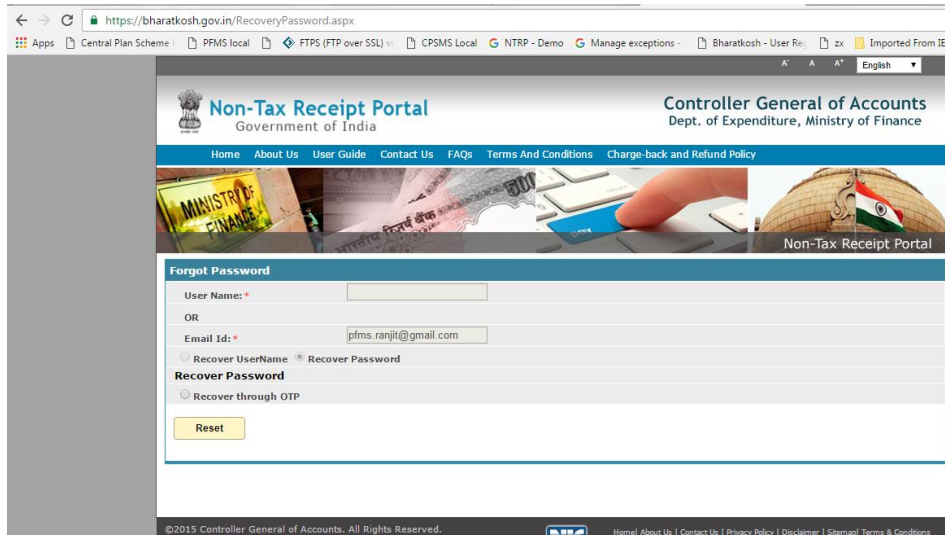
https://bharatkosh.gov.in/RecoveryPassword.aspx

Apps Central Plan Scheme PFMS local FTPS (FTP over SSL) CPSMS Local NTRP - Demo Manage exceptions Bharatkosh - User Re zx Imported From IE

A- A A+ English

Non-Tax Receipt Portal
Government of India

Controller General of Accounts
Dept. of Expenditure, Ministry of Finance

Home About Us User Guide Contact Us FAQs Terms And Conditions Charge-back and Refund Policy

MINISTRY OF FINANCE

Non-Tax Receipt Portal

Forgot Password

User Name: *

OR

Email Id: * pfms.ranjit@gmail.com

Recover UserName Recover Password

Recover Password

Recover through OTP

Reset

©2015 Controller General of Accounts. All Rights Reserved.

Home| About Us | Contact Us | Privacy Policy | Disclaimer | Sitemap| Terms & Conditions